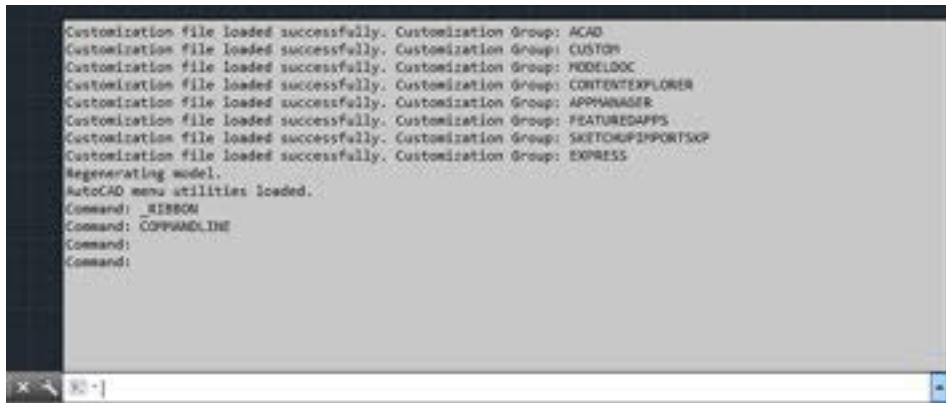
Customization file loaded successfully. Customization Group: ACAD
Customization file loaded successfully. Customization Group: CUSTOM
Customization file loaded successfully. Customization Group: MODELDOC
Customization file loaded successfully. Customization Group: CONTENTEXPLORER
Customization file loaded successfully. Customization Group: APPMANAGER
Customization file loaded successfully. Customization Group: FEATUREDAPPS
Customization file loaded successfully. Customization Group: SKETCHUPIMPORTSKP
Customization file loaded successfully. Customization Group: EXPRESS
Regenerating model.
AutoCAD menu utilities loaded.
Command: _RIBBON
Command: COMMANDLINE
Command:
Command: